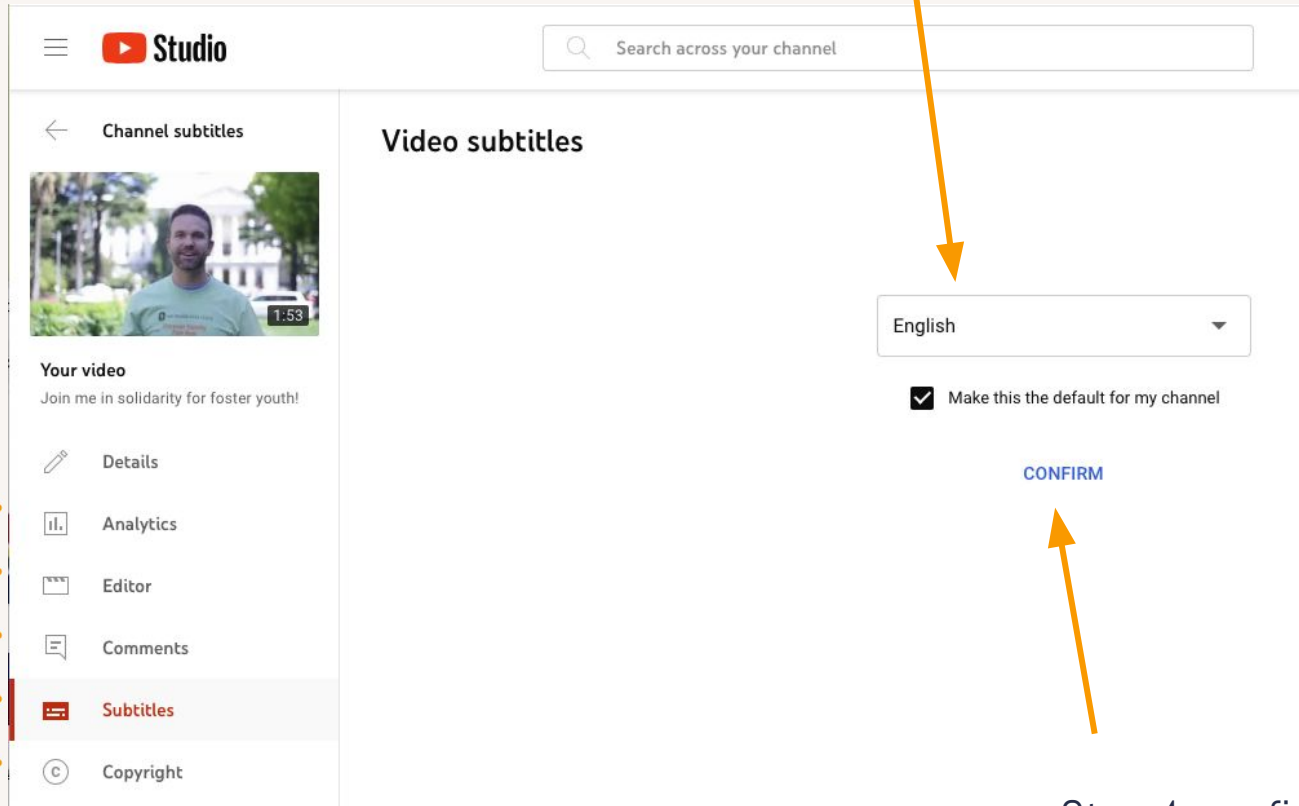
Studio

Search across your channel

Channel subtitles

1:53

Your video

Join me in solidarity for foster youth!

Details

Analytics

Editor

Comments

Subtitles

Copyright

Video subtitles

English

Make this the default for my channel

CONFIRM

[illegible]